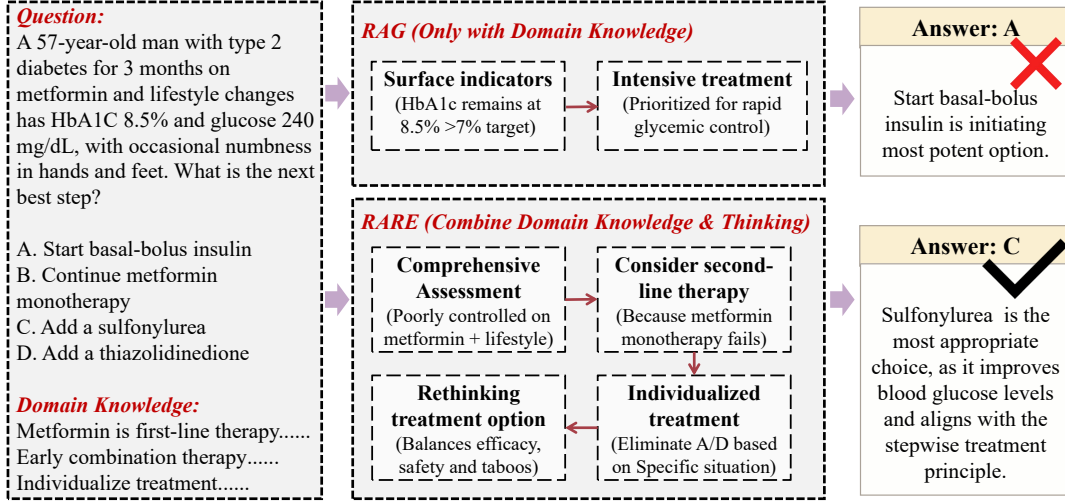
Question:
A 57-year-old man with type 2 diabetes for 3 months on metformin and lifestyle changes has HbA1C 8.5% and glucose 240 mg/dL, with occasional numbness in hands and feet. What is the next best step?

A. Start basal-bolus insulin
B. Continue metformin monotherapy
C. Add a sulfonylurea
D. Add a thiazolidinedione

Domain Knowledge:
Metformin is first-line therapy......
Early combination therapy......
Individualize treatment......

RAG (Only with Domain Knowledge)

Surface indicators
(HbA1c remains at 8.5% >7% target)

Intensive treatment
(Prioritized for rapid glycemic control)

Answer: A

Start basal-bolus insulin is initiating most potent option.

RARE (Combine Domain Knowledge & Thinking)

Comprehensive Assessment
(Poorly controlled on metformin + lifestyle)

Consider second-line therapy
(Because metformin monotherapy fails)

Individualized treatment
(Eliminate A/D based on Specific situation)

Rethinking treatment option
(Balances efficacy, safety and taboos)

Answer: C

Sulfonylurea is the most appropriate choice, as it improves blood glucose levels and aligns with the stepwise treatment principle.